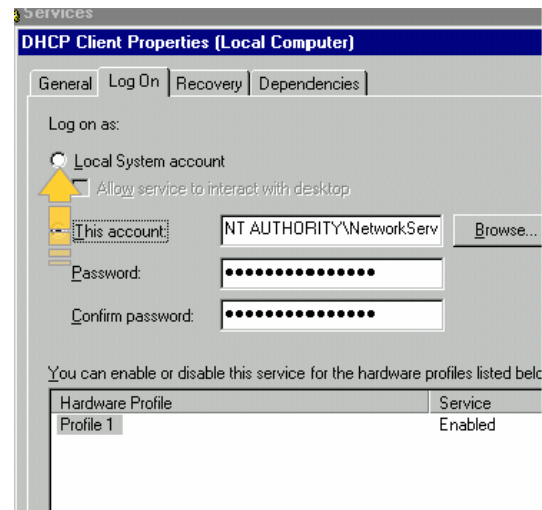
Services
DHCP Client Properties (Local Computer)
General | Log On | Recovery | Dependencies
Log on as:
Local System account
Allow service to interact with desktop
This account: NT AUTHORITY\NetworkServ Browse...
Password: •••••••••••••••
Confirm password: •••••••••••••••
You can enable or disable this service for the hardware profiles listed belo

| Hardware Profile | Service |
|---|---|
| Profile 1 | Enabled |